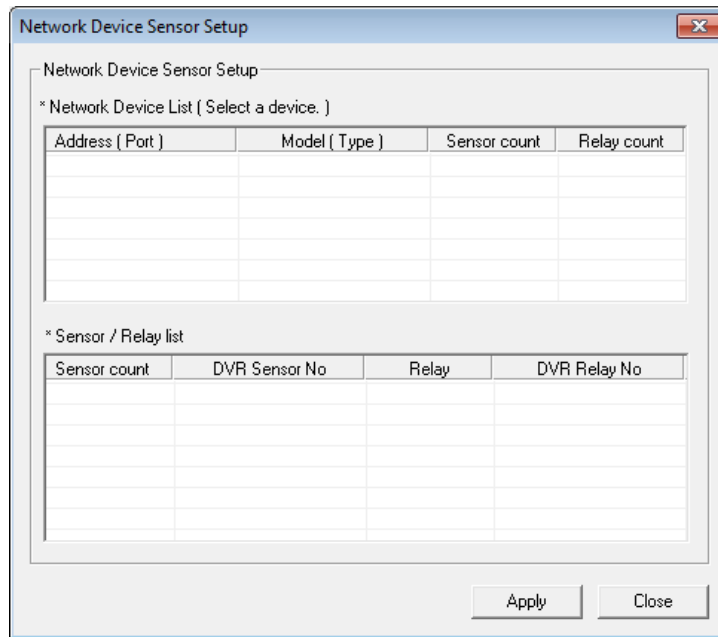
Network Device Sensor Setup

Network Device Sensor Setup

* Network Device List ( Select a device. )

| Address ( Port ) | Model ( Type ) | Sensor count | Relay count |
|---|---|---|---|
| | | | |

* Sensor / Relay list

| Sensor count | DVR Sensor No | Relay | DVR Relay No |
|---|---|---|---|
| | | | |

Apply Close